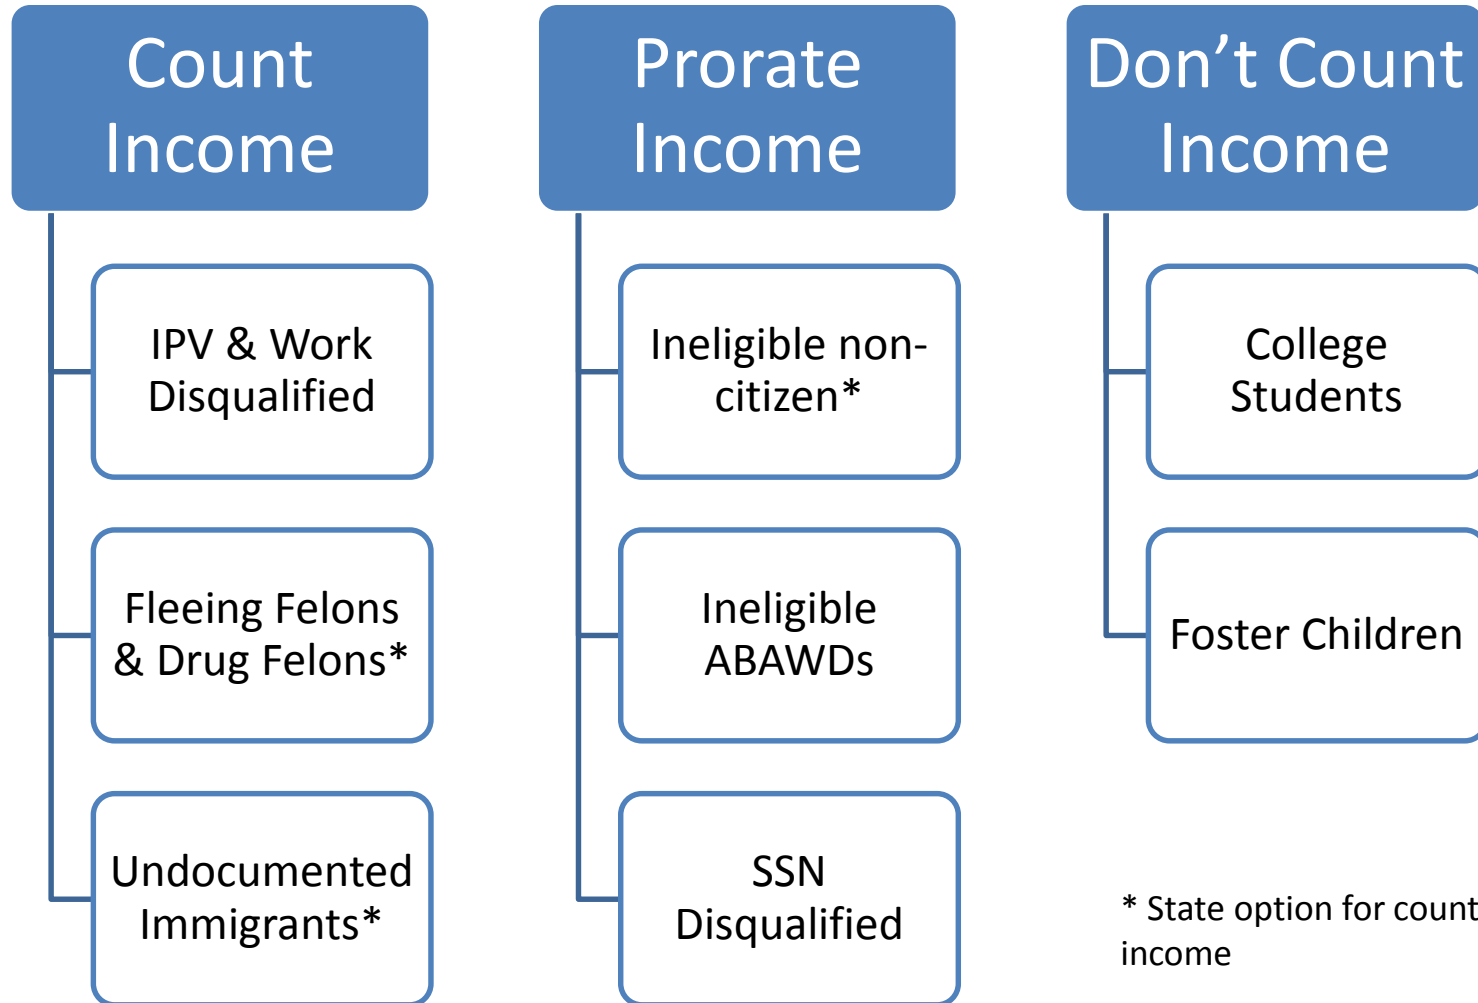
Count Income

IPV & Work Disqualified

Fleeing Felons & Drug Felons*

Undocumented Immigrants*

Prorate Income

Ineligible non-citizen*

Ineligible ABAWDs

SSN Disqualified

Don’t Count Income

College Students

Foster Children

* State option for count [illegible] income